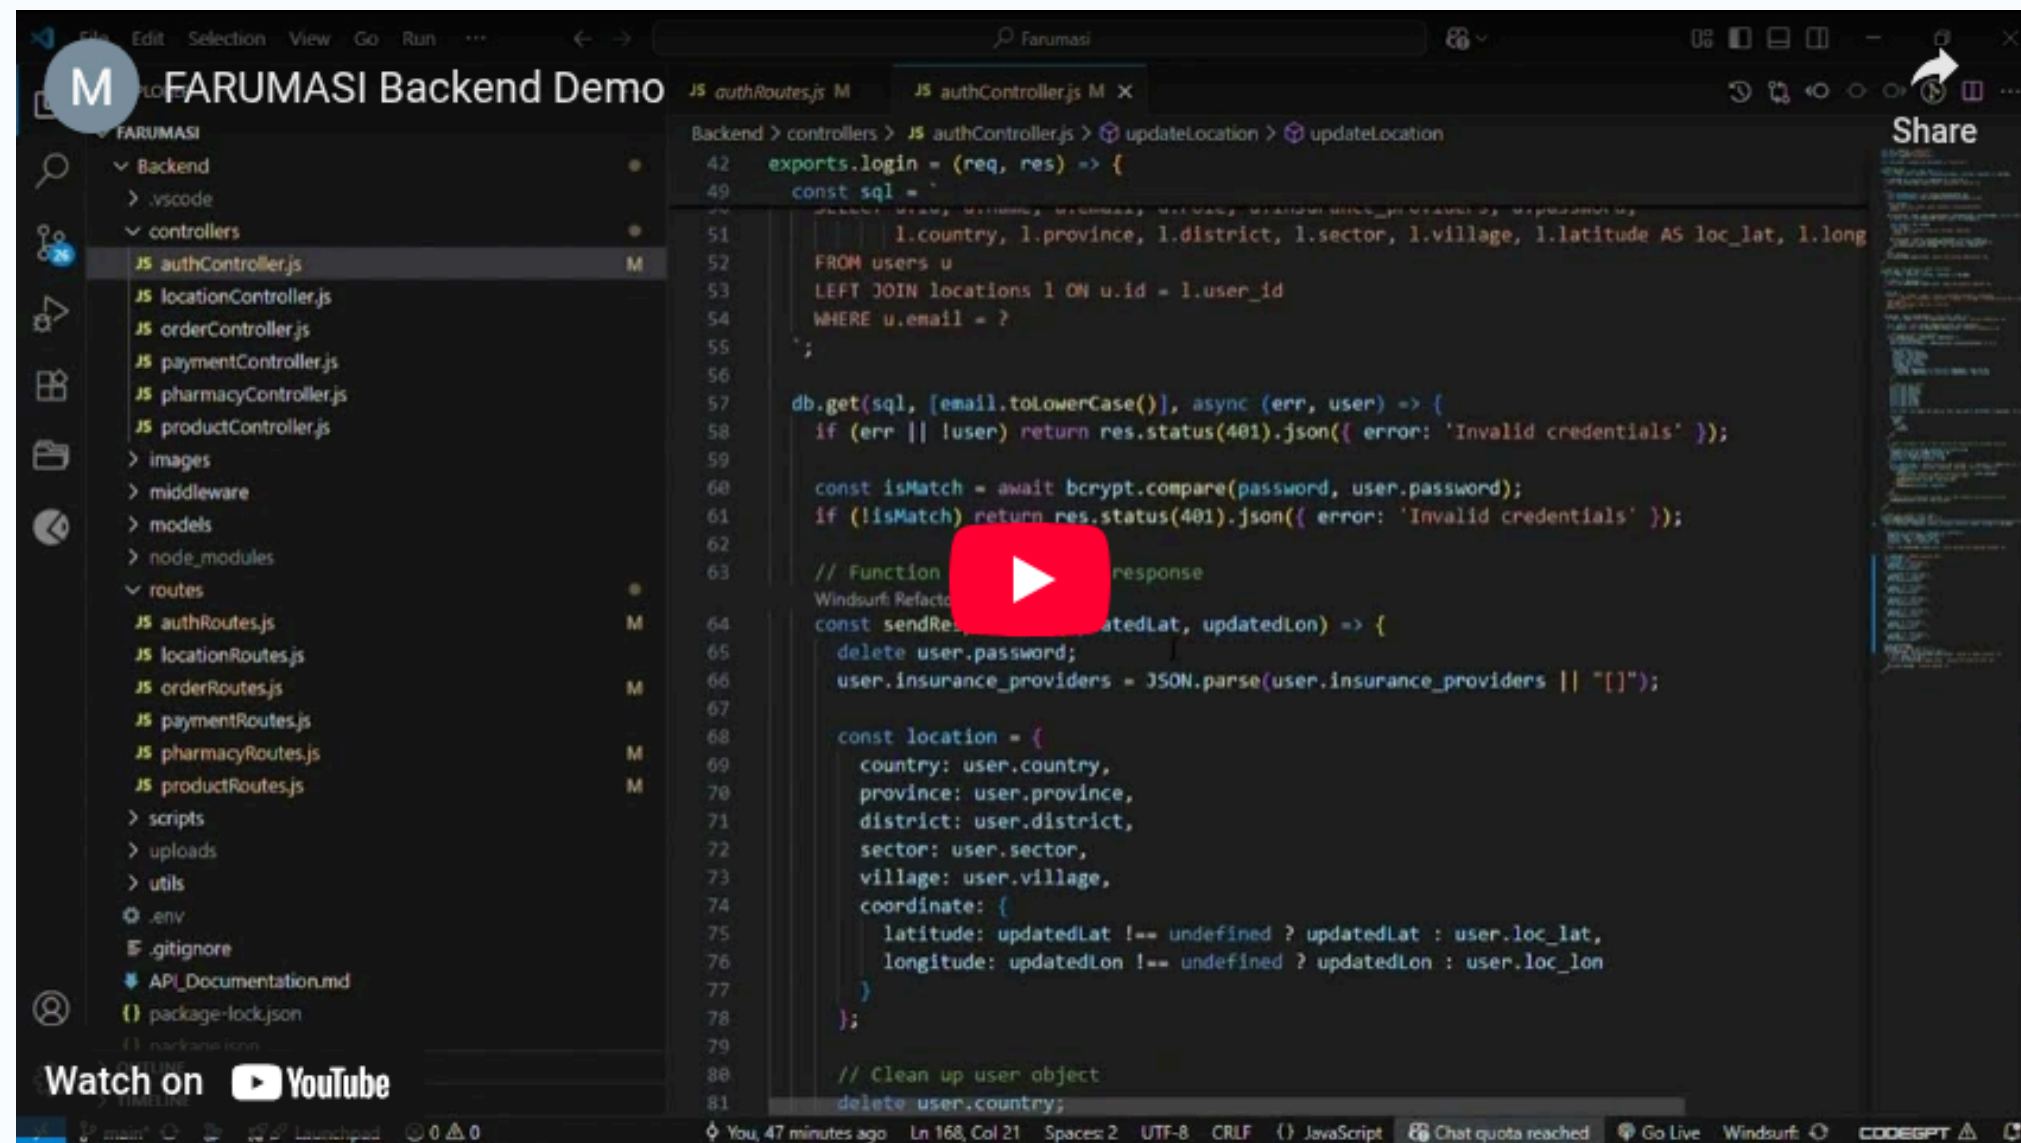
File Edit Selection View Go Run ··· Farumasi

M FARUMASI Backend Demo

JS authRoutes.js M JS authController.js M ×

Share

FARUMASI
Backend
.vscode
controllers
JS authController.js M
JS locationController.js
JS orderController.js
JS paymentController.js
JS pharmacyController.js
JS productController.js
images
middleware
models
node_modules
routes
JS authRoutes.js M
JS locationRoutes.js
JS orderRoutes.js M
JS paymentRoutes.js
JS pharmacyRoutes.js M
JS productRoutes.js M
scripts
uploads
utils
.env
.gitignore
API_Documentation.md
package-lock.json

Backend > controllers > JS authController.js > updateLocation > updateLocation

42 exports.login = (req, res) => {
49 const sql = `
51 l.country, l.province, l.district, l.sector, l.village, l.latitude AS loc_lat, l.long
52 FROM users u
53 LEFT JOIN locations l ON u.id = l.user_id
54 WHERE u.email = ?
55 `;
56
57 db.get(sql, [email.toLowerCase()], async (err, user) => {
58 if (err || !user) return res.status(401).json({ error: 'Invalid credentials' });
59
60 const isMatch = await bcrypt.compare(password, user.password);
61 if (!isMatch) return res.status(401).json({ error: 'Invalid credentials' });
62
63 // Function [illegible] response
Windsurf: Refacto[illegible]
64 const sendRe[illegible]atedLat, updatedLon) => {
65 delete user.password;
66 user.insurance_providers = JSON.parse(user.insurance_providers || "[]");
67
68 const location = {
69 country: user.country,
70 province: user.province,
71 district: user.district,
72 sector: user.sector,
73 village: user.village,
74 coordinate: {
75 latitude: updatedLat !== undefined ? updatedLat : user.loc_lat,
76 longitude: updatedLon !== undefined ? updatedLon : user.loc_lon
77 }
78 };
79
80 // Clean up user object
81 delete user.country;

Watch on YouTube

main* 0 0 You, 47 minutes ago Ln 168, Col 21 Spaces: 2 UTF-8 CRLF {} JavaScript Chat quota reached Go Live Windsurf CODEGPT